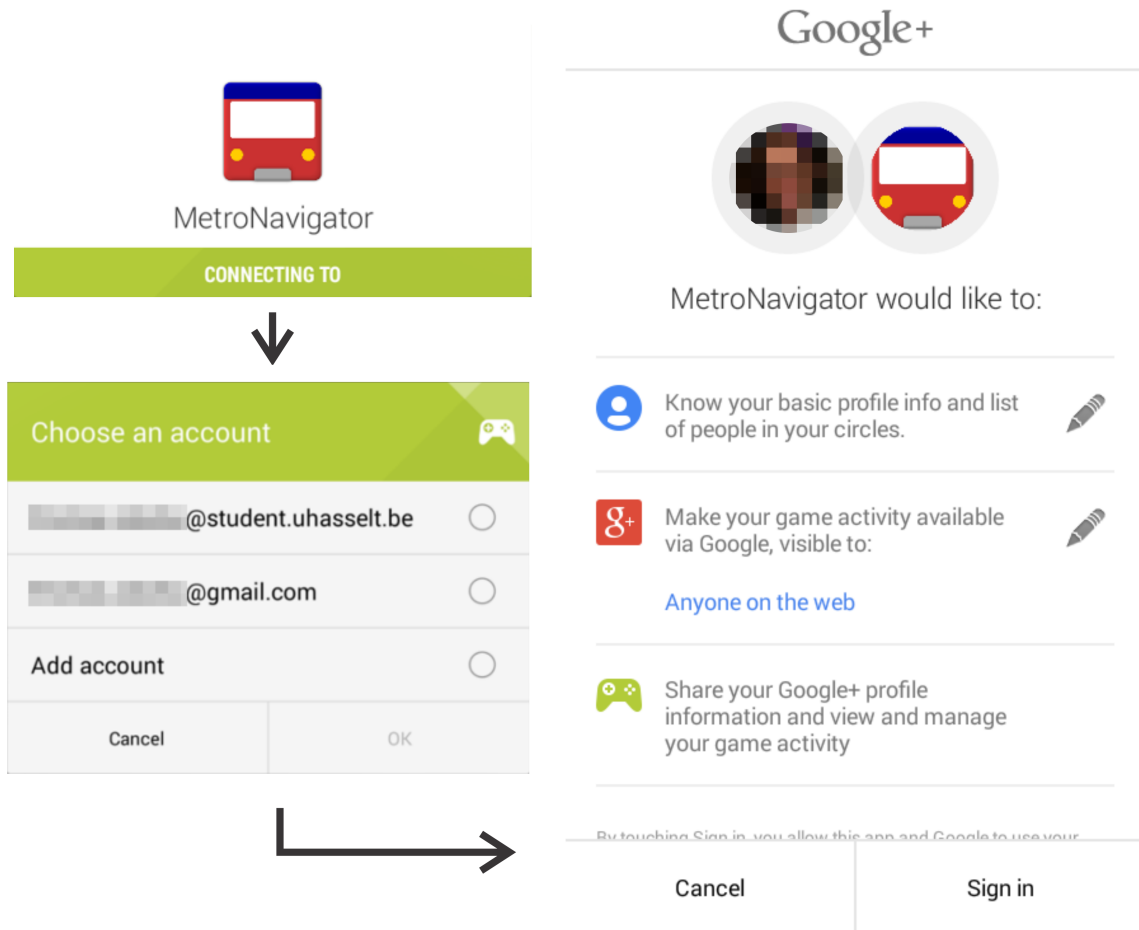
MetroNavigator

CONNECTING TO

Choose an account

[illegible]@student.uhasselt.be

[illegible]@gmail.com

Add account

Cancel

OK

Google+

MetroNavigator would like to:

Know your basic profile info and list of people in your circles.

g+

Make your game activity available via Google, visible to:

Anyone on the web

Share your Google+ profile information and view and manage your game activity

By touching Sign in, you allow this app and Google to use your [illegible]

Cancel

Sign in